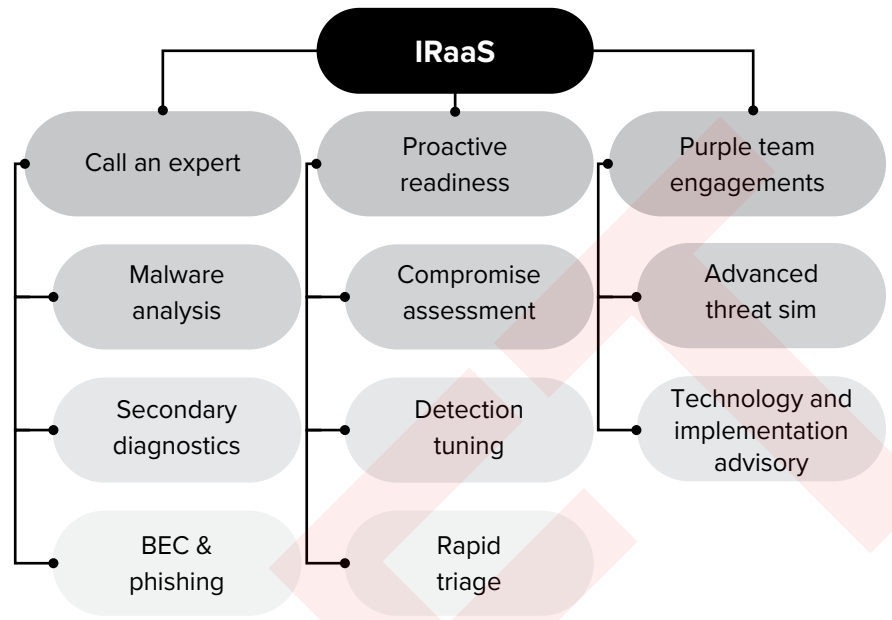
IRaaS

Call an expert

Malware analysis

Secondary diagnostics

BEC & phishing

Proactive readiness

Compromise assessment

Detection tuning

Rapid triage

Purple team engagements

Advanced threat sim

Technology and implementation advisory